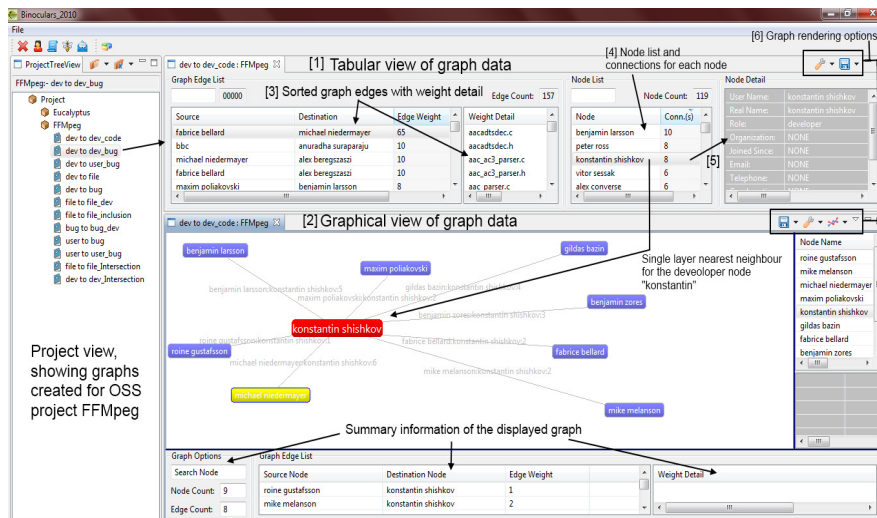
Binoculars_2010

File

ProjectTreeView

FFMpeg:- dev to dev_bug

Project
Eucalyptus
FFMpeg
dev to dev_code
dev to dev_bug
dev to user_bug
dev to file
dev to bug
file to file_dev
file to file_inclusion
bug to bug_dev
user to bug
user to user_bug
file to file_Intersection
dev to dev_Intersection

Project view, showing graphs created for OSS project FFMpeg

dev to dev_code : FFMpeg

[1] Tabular view of graph data

[6] Graph rendering options

Graph Edge List

00000

[3] Sorted graph edges with weight detail

Edge Count: 157

| Source | Destination | Edge Weight |
|---|---|---|
| fabrice bellard | michael niedermayer | 65 |
| bbc | anuradha suraparaju | 10 |
| michael niedermayer | alex beregszaszi | 10 |
| fabrice bellard | alex beregszaszi | 10 |
| maxim poliakovski | benjamin larsson | 8 |

| Weight Detail |
|---|
| aacadtsdec.c |
| aacadtsdec.h |
| aac_ac3_parser.c |
| aac_ac3_parser.h |
| aac_parser.c |

[4] Node list and connections for each node

Node List

Node Count: 119

| Node | Conn.(s) |
|---|---|
| benjamin larsson | 10 |
| peter ross | 8 |
| konstantin shishkov | 8 |
| vitor sessak | 6 |
| alex converse | 6 |

[5]

Node Detail

| | |
|---|---|
| User Name: | konstantin shishkov |
| Real Name: | konstantin shishkov |
| Role: | developer |
| Organization: | NONE |
| Joined Since: | NONE |
| Email: | NONE |
| Telephone: | NONE |

dev to dev_code : FFMpeg

[2] Graphical view of graph data

benjamin larsson
gildas bazin
maxim poliakovski
benjamin larssonkonstantin shishkov:5
gildas bazinkonstantin shishkov
maxim poliakovskikonstantin shishkov:2
benjamin zores
benjamin zoreskonstantin shishkov:3
konstantin shishkov
roine gustafssonkonstantin shishkov:1
fabrice bellardkonstantin shishkov:2
roine gustafsson
fabrice bellard
michael niedermayerkonstantin shishkov:6
mike melansonkonstantin shishkov:2
michael niedermayer
mike melanson

Single layer nearest neighbour for the deveoloper node "konstantin"

Node Name
roine gustafsson
mike melanson
michael niedermayer
maxim poliakovski
konstantin shishkov
gildas bazin
fabrice bellard
benjamin zores

Summary information of the displayed graph

Graph Options
Search Node
Node Count: 9
Edge Count: 8

Graph Edge List

| Source Node | Destination Node | Edge Weight |
|---|---|---|
| roine gustafsson | konstantin shishkov | 1 |
| mike melanson | konstantin shishkov | 2 |

Weight Detail